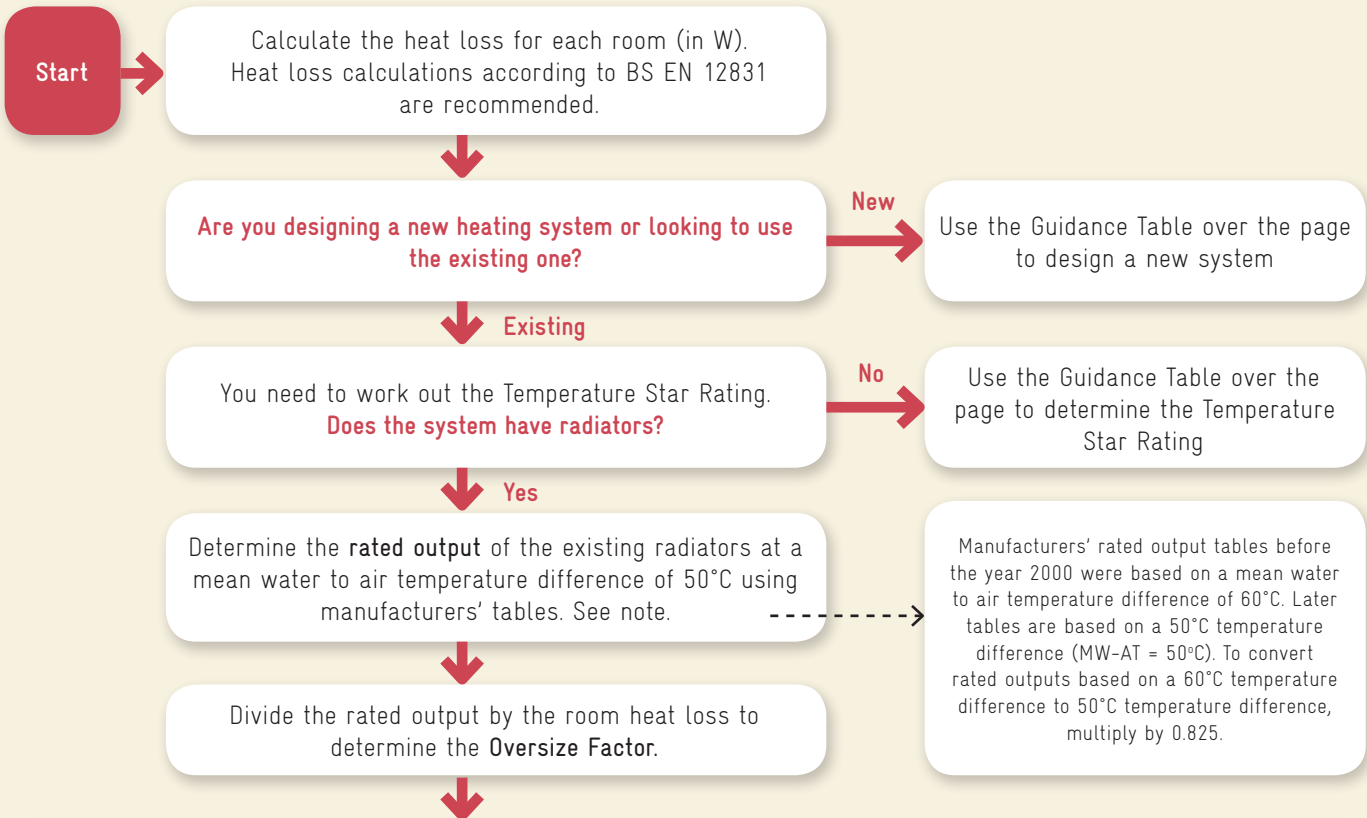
Start

Calculate the heat loss for each room (in W). Heat loss calculations according to BS EN 12831 are recommended.

Are you designing a new heating system or looking to use the existing one?

New

Use the Guidance Table over the page to design a new system

Existing

You need to work out the Temperature Star Rating. Does the system have radiators?

No

Use the Guidance Table over the page to determine the Temperature Star Rating

Yes

Determine the rated output of the existing radiators at a mean water to air temperature difference of 50°C using manufacturers' tables. See note.

Manufacturers' rated output tables before the year 2000 were based on a mean water to air temperature difference of 60°C. Later tables are based on a 50°C temperature difference (MW-AT = 50ºC). To convert rated outputs based on a 60°C temperature difference to 50°C temperature difference, multiply by 0.825.

Divide the rated output by the room heat loss to determine the Oversize Factor.